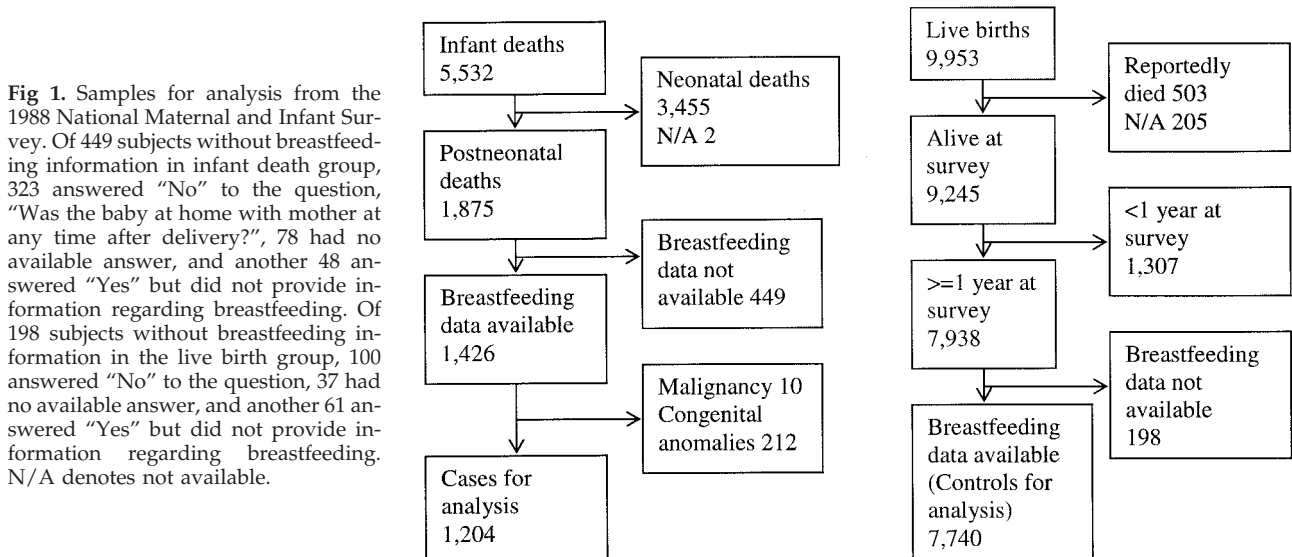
**Fig 1.** Samples for analysis from the 1988 National Maternal and Infant Survey. Of 449 subjects without breastfeeding information in infant death group, 323 answered "No" to the question, "Was the baby at home with mother at any time after delivery?", 78 had no available answer, and another 48 answered "Yes" but did not provide information regarding breastfeeding. Of 198 subjects without breastfeeding information in the live birth group, 100 answered "No" to the question, 37 had no available answer, and another 61 answered "Yes" but did not provide information regarding breastfeeding. N/A denotes not available.

Infant deaths
5,532

Neonatal deaths
3,455
N/A 2

Postneonatal deaths
1,875

Breastfeeding data not available 449

Breastfeeding data available
1,426

Malignancy 10
Congenital anomalies 212

Cases for analysis
1,204

Live births
9,953

Reportedly died 503
N/A 205

Alive at survey
9,245

<1 year at survey
1,307

>=1 year at survey
7,938

Breastfeeding data not available
198

Breastfeeding data available
(Controls for analysis)
7,740